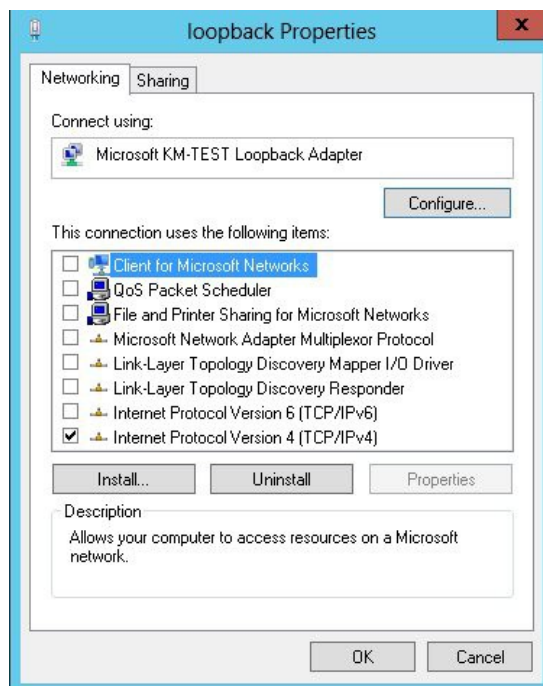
loopback Properties

x

Networking | Sharing

Connect using:

Microsoft KM-TEST Loopback Adapter

Configure...

This connection uses the following items:

Client for Microsoft Networks
QoS Packet Scheduler
File and Printer Sharing for Microsoft Networks
Microsoft Network Adapter Multiplexor Protocol
Link-Layer Topology Discovery Mapper I/O Driver
Link-Layer Topology Discovery Responder
Internet Protocol Version 6 (TCP/IPv6)
Internet Protocol Version 4 (TCP/IPv4)

Install... | Uninstall | Properties

Description

Allows your computer to access resources on a Microsoft network.

OK | Cancel